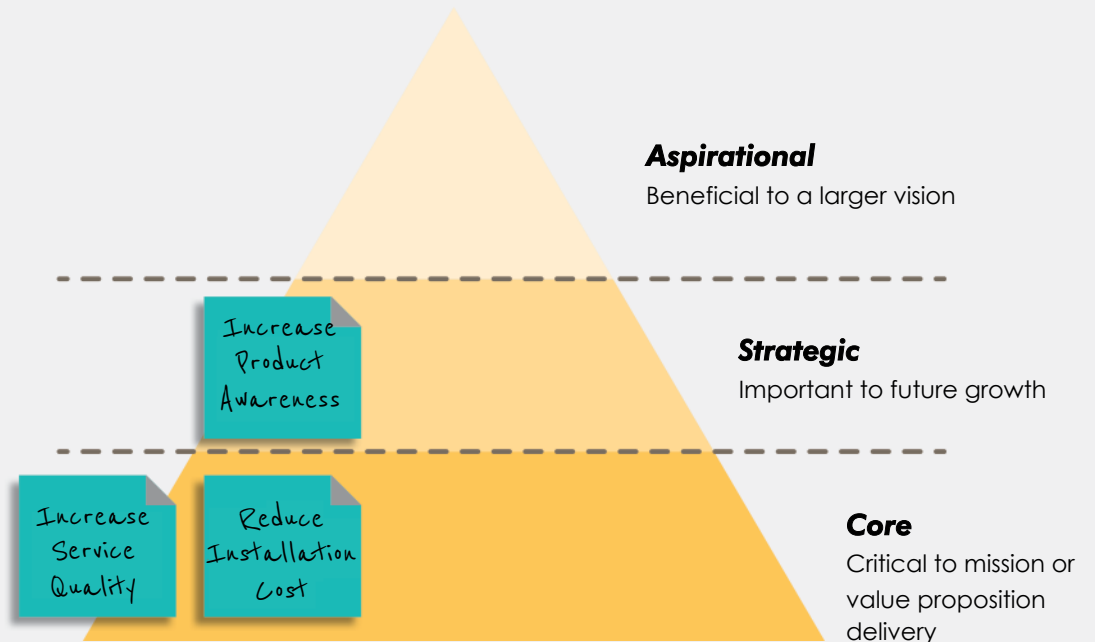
Aspirational
Beneficial to a larger vision

Increase Product Awareness

Strategic
Important to future growth

Increase Service Quality

Reduce Installation Cost

Core
Critical to mission or value proposition delivery